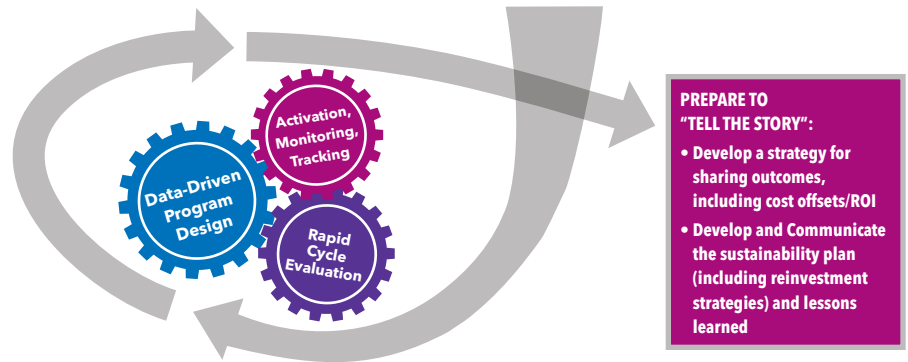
Activation, Monitoring, Tracking

Data-Driven Program Design

Rapid Cycle Evaluation

PREPARE TO "TELL THE STORY":

• Develop a strategy for sharing outcomes, including cost offsets/ROI

• Develop and Communicate the sustainability plan (including reinvestment strategies) and lessons learned